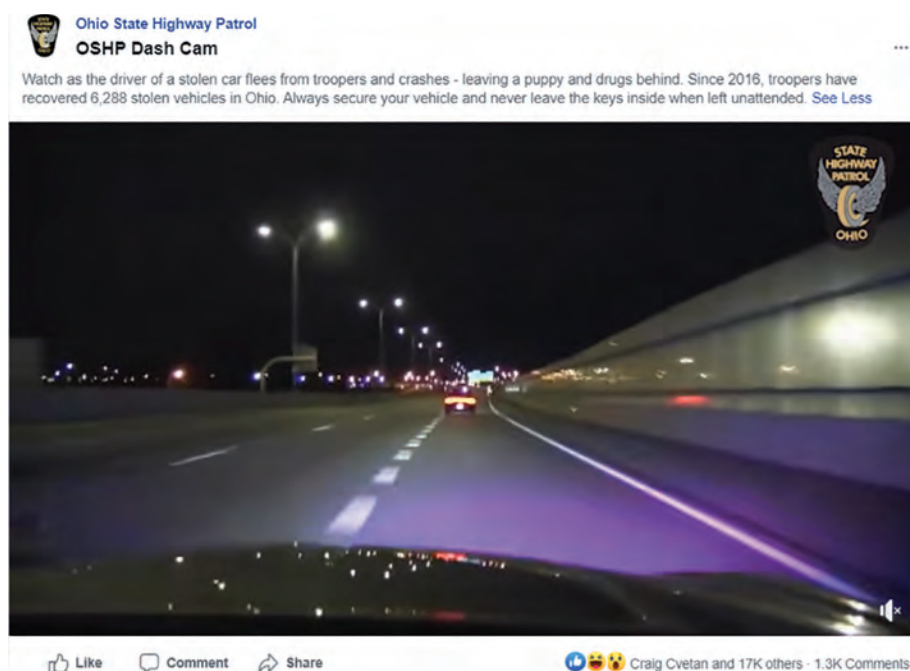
Ohio State Highway Patrol
OSHP Dash Cam

...

Watch as the driver of a stolen car flees from troopers and crashes - leaving a puppy and drugs behind. Since 2016, troopers have recovered 6,288 stolen vehicles in Ohio. Always secure your vehicle and never leave the keys inside when left unattended. See Less

STATE HIGHWAY PATROL OHIO

Like Comment Share

Craig Cvetan and 17K others · 1.3K Comments